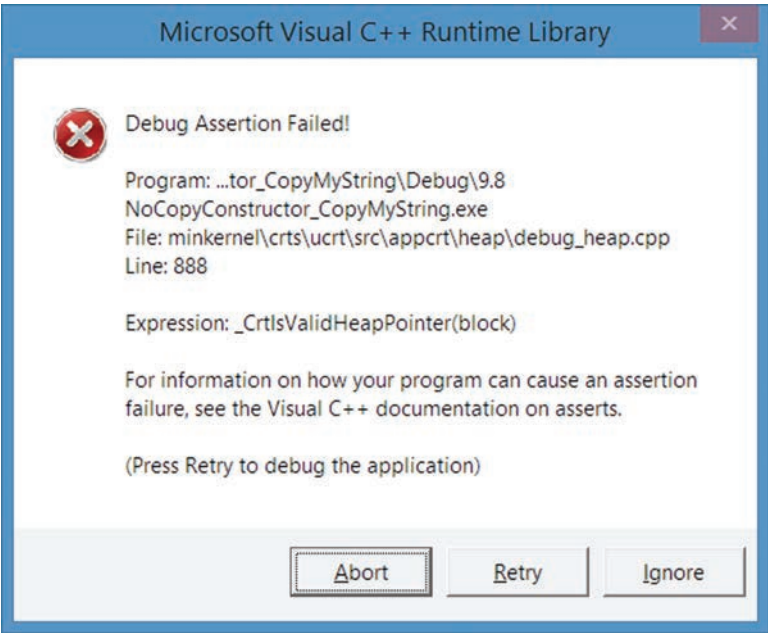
Microsoft Visual C++ Runtime Library

×

Debug Assertion Failed!

Program: ...tor_CopyMyString\Debug\9.8 NoCopyConstructor_CopyMyString.exe
File: minkernel\crts\ucrt\src\appcrt\heap\debug_heap.cpp
Line: 888

Expression: _CrtIsValidHeapPointer(block)

For information on how your program can cause an assertion failure, see the Visual C++ documentation on asserts.

(Press Retry to debug the application)

Abort

Retry

Ignore